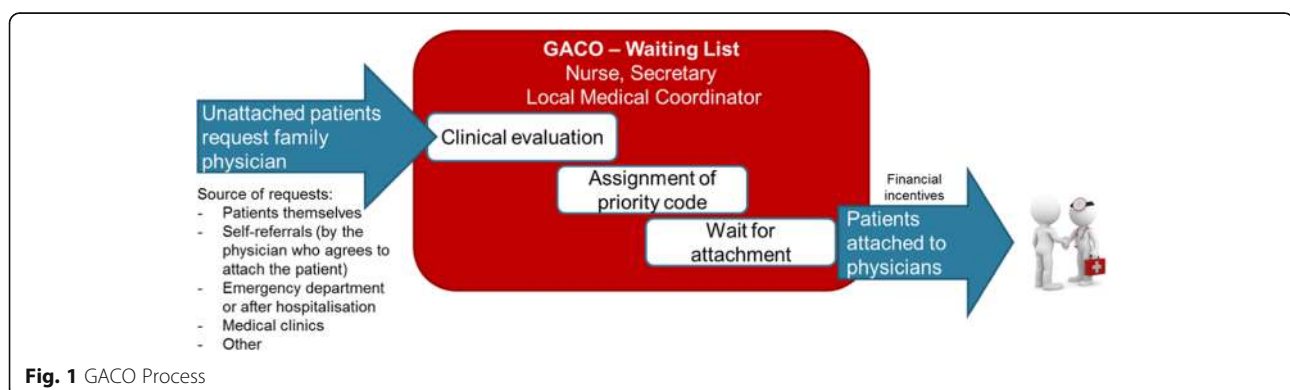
GACO – Waiting List
Nurse, Secretary
Local Medical Coordinator

Unattached patients request family physician

Clinical evaluation

Assignment of priority code

Wait for attachment

Source of requests:
- Patients themselves
- Self-referrals (by the physician who agrees to attach the patient)
- Emergency department or after hospitalisation
- Medical clinics
- Other

Financial incentives

Patients attached to physicians

Fig. 1 GACO Process